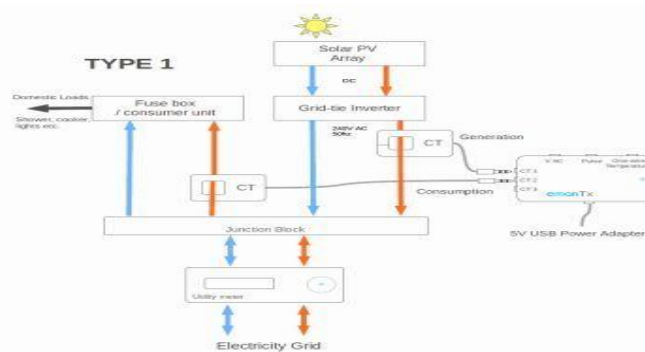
TYPE 1

Solar PV Array

DC

Domestic Loads

Shower, cooker, lights etc.

Fuse box / consumer unit

Grid-tie Inverter

240V AC 50Hz

CT

Generation

CT

Consumption

CT 1
CT 2
CT 3

V AC

Pulse

One-wire Temperature

emonTx

5V USB Power Adapter

Junction Block

Utility meter

Electricity Grid